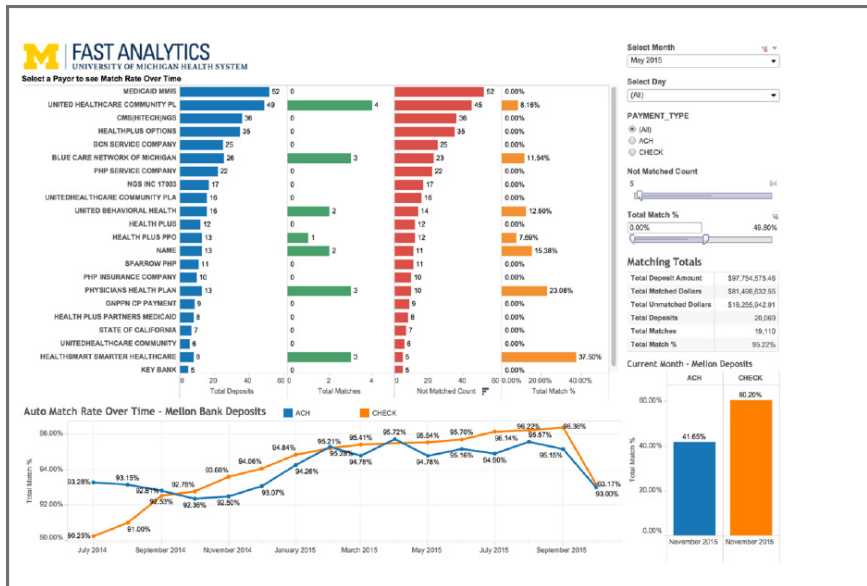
M | FAST ANALYTICS
UNIVERSITY OF MICHIGAN HEALTH SYSTEM

Select a Payor to see Match Rate Over Time

| Payor | Total Deposits | Total Matches | Not Matched Count | Total Match % |
|---|---|---|---|---|
| MEDICAID MMIS | 52 | 0 | 52 | 0.00% |
| UNITED HEALTHCARE COMMUNITY PL | 49 | 4 | 45 | 8.16% |
| CMS(HITECH)NGS | 36 | 0 | 36 | 0.00% |
| HEALTHPLUS OPTIONS | 35 | 0 | 35 | 0.00% |
| BCN SERVICE COMPANY | 25 | 0 | 25 | 0.00% |
| BLUE CARE NETWORK OF MICHIGAN | 26 | 3 | 23 | 11.54% |
| PHP SERVICE COMPANY | 22 | 0 | 22 | 0.00% |
| NGS INC 17003 | 17 | 0 | 17 | 0.00% |
| UNITEDHEALTHCARE COMMUNITY PLA | 16 | 0 | 16 | 0.00% |
| UNITED BEHAVIORAL HEALTH | 16 | 2 | 14 | 12.50% |
| HEALTH PLUS | 12 | 0 | 12 | 0.00% |
| HEALTH PLUS PPO | 13 | 1 | 12 | 7.69% |
| NAME | 13 | 2 | 11 | 15.38% |
| SPARROW PHP | 11 | 0 | 11 | 0.00% |
| PHP INSURANCE COMPANY | 10 | 0 | 10 | 0.00% |
| PHYSICIANS HEALTH PLAN | 13 | 3 | 10 | 23.08% |
| GNPPN CP PAYMENT | 9 | 0 | 9 | 0.00% |
| HEALTH PLUS PARTNERS MEDICAID | 8 | 0 | 8 | 0.00% |
| STATE OF CALIFORNIA | 7 | 0 | 7 | 0.00% |
| UNITEDHEALTHCARE COMMUNITY | 6 | 0 | 6 | 0.00% |
| HEALTHSMART SMARTER HEALTHCARE | 8 | 3 | 5 | 37.50% |
| KEY BANK | 5 | 0 | 5 | 0.00% |

0 20 40 60 Total Deposits
0 2 4 Total Matches
0 20 40 60 Not Matched Count
0.00% 20.00% 40.00% Total Match %

Select Month
May 2015
Select Day
(All)
PAYMENT_TYPE
(All)
ACH
CHECK
Not Matched Count
5 94
Total Match %
0.00% 46.80%

Matching Totals
| | |
|---|---|
| Total Deposit Amount | $97,754,575.48 |
| Total Matched Dollars | $81,498,632.55 |
| Total Unmatched Dollars | $16,255,942.91 |
| Total Deposits | 20,069 |
| Total Matches | 19,110 |
| Total Match % | 95.22% |

Current Month - Mellon Deposits
ACH CHECK
80.00% 60.00% 40.00% 20.00% 0.00%
Total Match %
41.65% 80.20%
November 2015 November 2015

Auto Match Rate Over Time - Mellon Bank Deposits ACH CHECK
Total Match %
96.00% 94.00% 92.00% 90.00%
93.28% 93.15% 92.81% 92.53% 92.78% 92.36% 92.50% 93.60% 94.06% 93.07% 94.84% 94.26% 95.21% 95.28% 95.41% 94.78% 95.72% 94.78% 95.54% 95.16% 95.70% 94.90% 96.14% 96.22% 95.57% 95.15% 96.36% 93.17% 93.00% 90.25% 91.00%
July 2014 September 2014 November 2014 January 2015 March 2015 May 2015 July 2015 September 2015